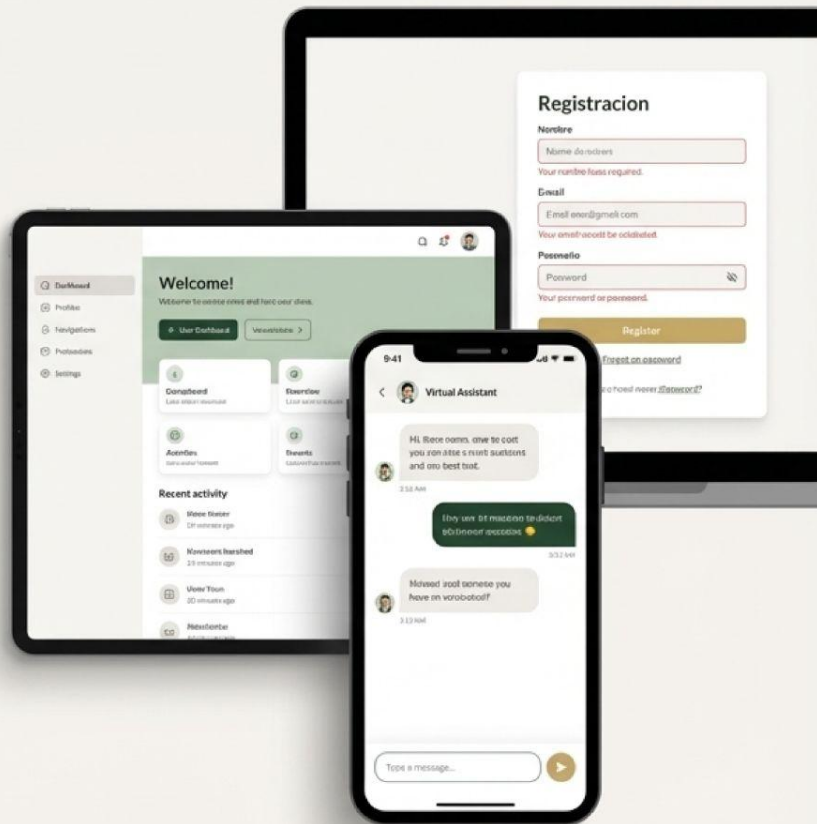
Registracion

Nombre

Nome do nders

Your nombre fuss required.

Email

Emil ener@gmeli com

Your emeil nocedt be oclideted

Pesonelio

Poseword

Your pesnword or pesword.

Register

Frogot on pessword

a hoed neer Password?

Dashboard

Profiles

Navigations

Proteseles

Settings

Welcome!

Welcome to conne ones and hecc our dless.

User Dashboard

Vewrobtate >

Dongheed

Live seaie cerance

Boerdew

Lice seaie secaro

Acerdes

Seto adco horses

Deeets

Deme sonse seuee

Recent activity

Wace Nester

20 minutes ago

Konteent barshed

23 minutes ago

Veme Toun

20 minutes ago

Nowbente

9:41

Virtual Assistant

Hi, Rece oome. onve te cort you can atse s nont suetions and ore best tuat.

3:58 AM

Uny we bt mastino to dident sdtneeor ecceiton

3:52 AM

Noesed eool tonetie you have on vorobotol?

3:13 AM

Type a message...